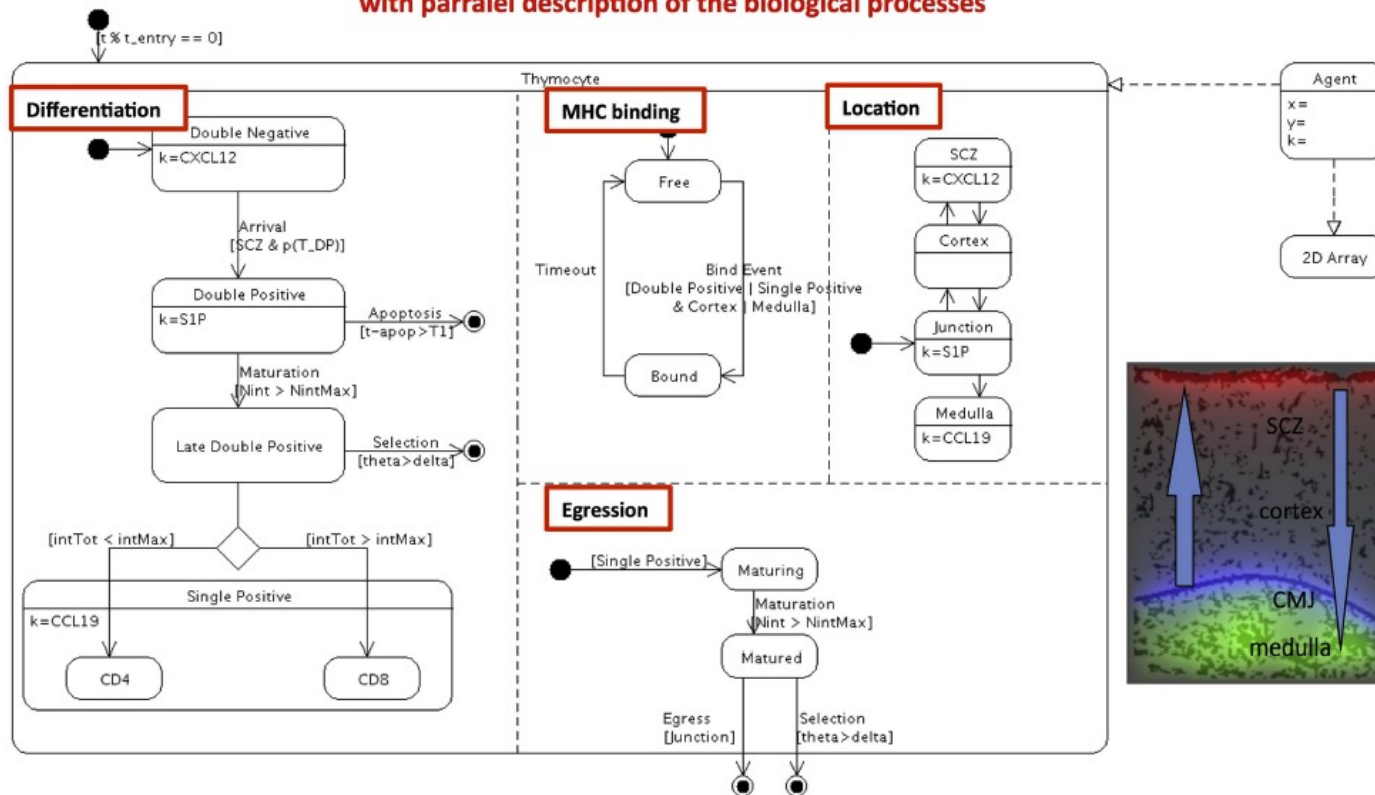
with parralel description of the biological processes

[t % t_entry == 0]

Thymocyte

Differentiation

Double Negative
k=CXCL12

Arrival
[SCZ & p(T_DP)]

Double Positive
k=S1P

Apoptosis
[t-apop>T1]

Maturation
[Nint > NintMax]

Late Double Positive

Selection
[theta>delta]

[intTot < intMax]
[intTot > intMax]

Single Positive
k=CCL19

CD4
CD8

MHC binding

Free

Timeout

Bind Event
[Double Positive | Single Positive & Cortex | Medulla]

Bound

Location

SCZ
k=CXCL12

Cortex

Junction
k=S1P

Medulla
k=CCL19

Egression

[Single Positive]

Maturing

Maturation
[Nint > NintMax]

Matured

Egress
[Junction]

Selection
[theta>delta]

Agent
x=
y=
k=

2D Array

SCZ
cortex
CMJ
medulla